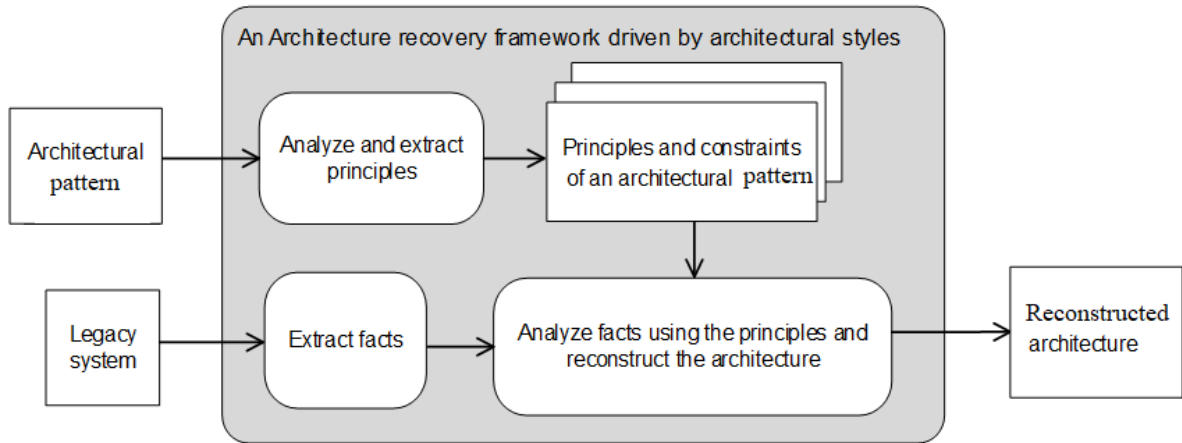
An Architecture recovery framework driven by architectural styles

Architectural pattern

Analyze and extract principles

Principles and constraints of an architectural pattern

Legacy system

Extract facts

Analyze facts using the principles and reconstruct the architecture

Reconstructed architecture